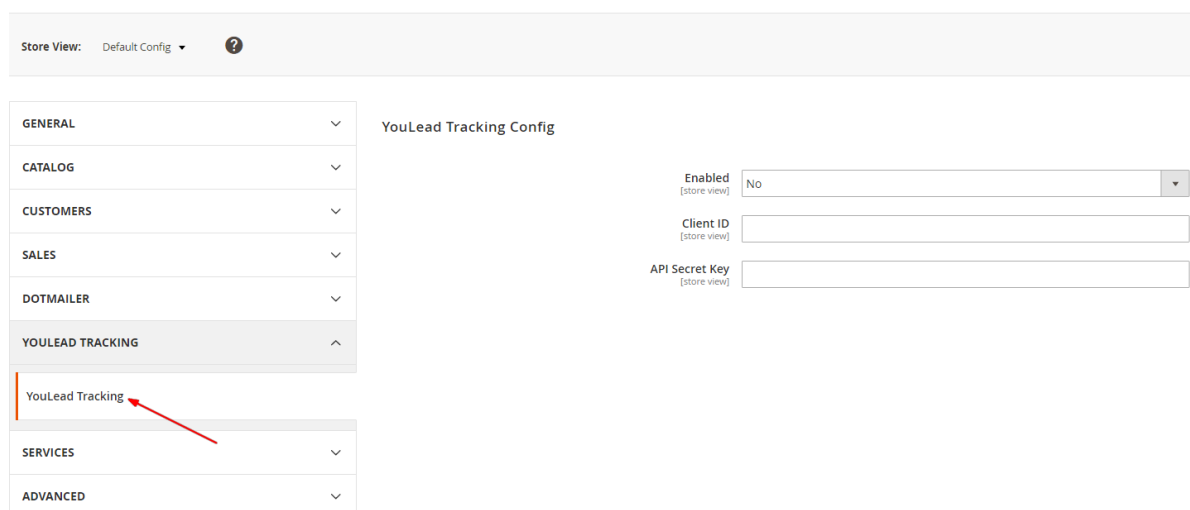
Store View: Default Config ▾ ?

GENERAL

CATALOG

CUSTOMERS

SALES

DOTMAILER

YOULEAD TRACKING

YouLead Tracking

SERVICES

ADVANCED

YouLead Tracking Config

Enabled
[store view]
No

Client ID
[store view]

API Secret Key
[store view]